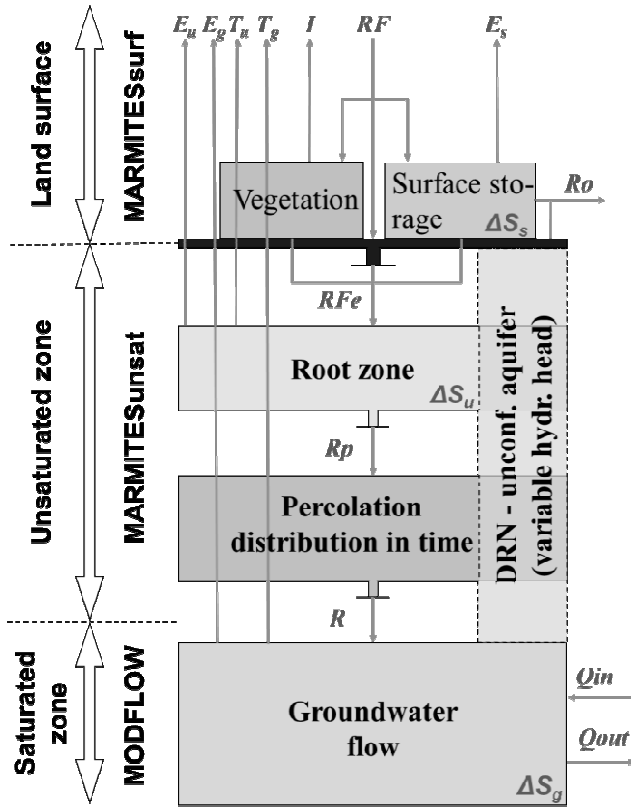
Land surface

MARMITESsurf

$E_u$ $E_g$ $T_u$ $T_g$ $I$ $RF$ $E_s$

Vegetation

Surface storage

$\Delta S_s$

$Ro$

Unsaturated zone

MARMITESunsat

$RFe$

Root zone

$\Delta S_u$

$Rp$

Percolation distribution in time

DRN - unconf. aquifer (variable hydr. head)

$R$

Saturated zone

MODFLOW

Groundwater flow

$Qin$

$Qout$

$\Delta S_g$